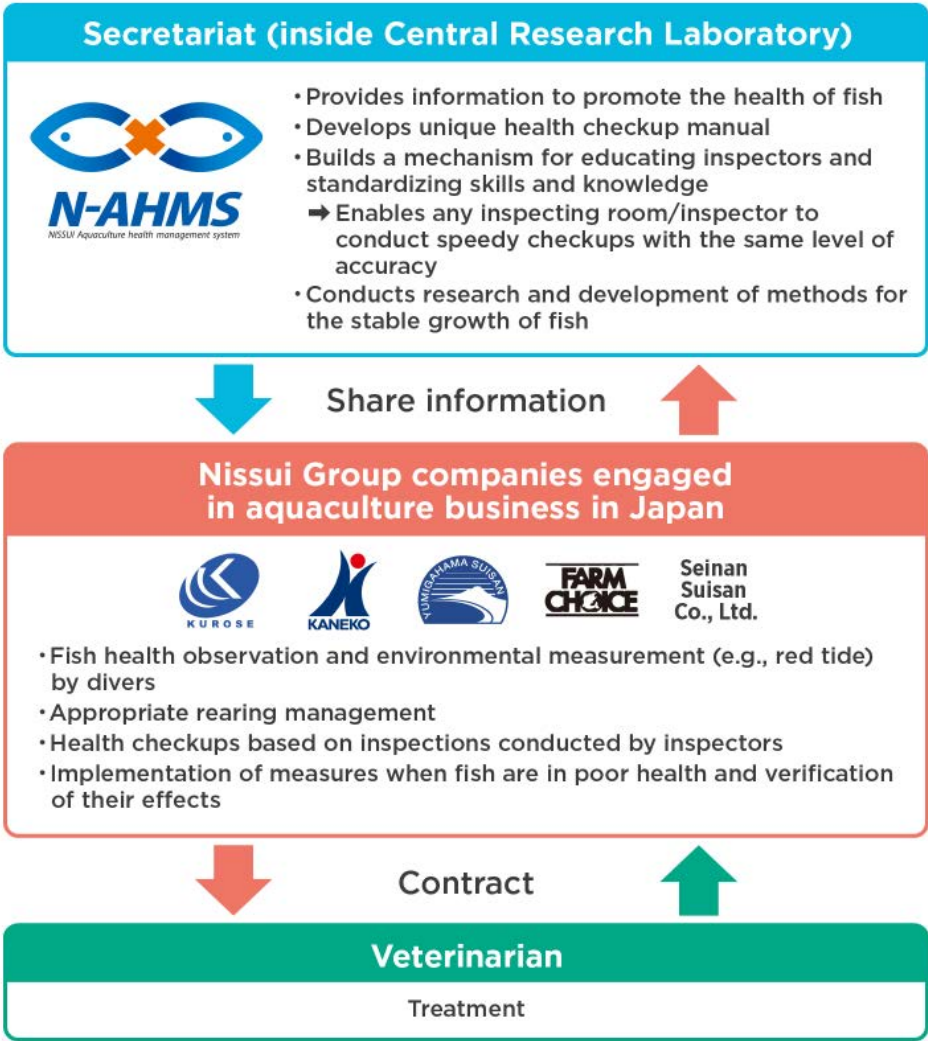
Secretariat (inside Central Research Laboratory)

N-AHMS
NISSUI Aquaculture health management system

・Provides information to promote the health of fish
・Develops unique health checkup manual
・Builds a mechanism for educating inspectors and standardizing skills and knowledge
➡ Enables any inspecting room/inspector to conduct speedy checkups with the same level of accuracy
・Conducts research and development of methods for the stable growth of fish

Share information

Nissui Group companies engaged in aquaculture business in Japan

KUROSE
KANEKO
YUMIGAHAMA SUISAN
FARM CHOICE
Seinan Suisan Co., Ltd.

・Fish health observation and environmental measurement (e.g., red tide) by divers
・Appropriate rearing management
・Health checkups based on inspections conducted by inspectors
・Implementation of measures when fish are in poor health and verification of their effects

Contract

Veterinarian

Treatment